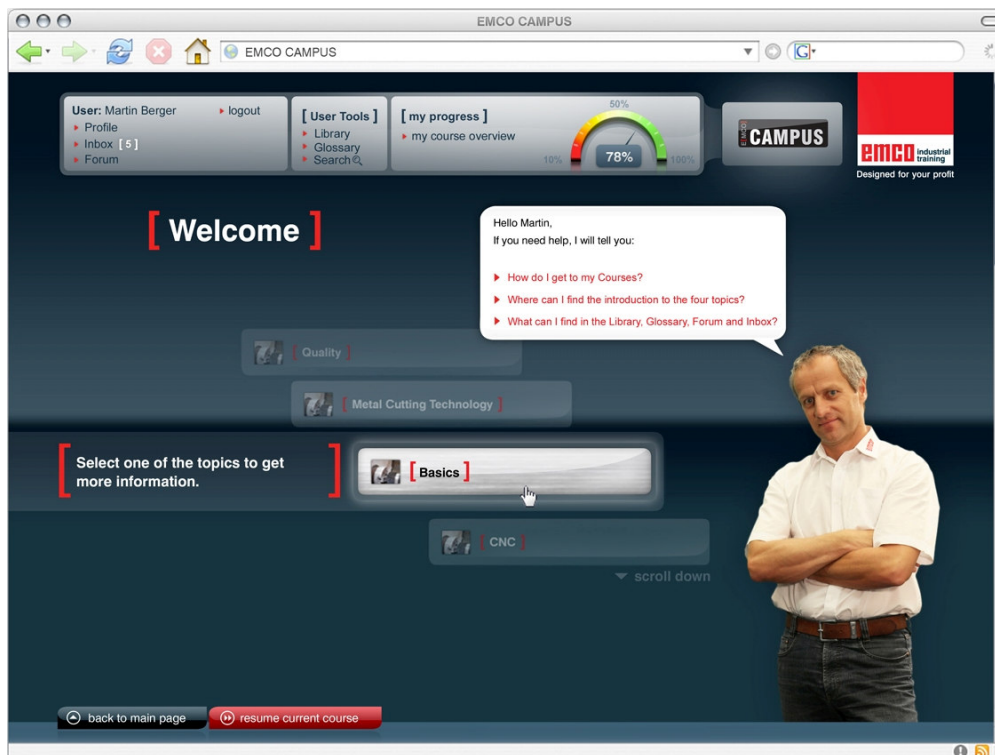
EMCO CAMPUS

EMCO CAMPUS

G

User: Martin Berger
logout
Profile
Inbox [ 5 ]
Forum

[ User Tools ]
Library
Glossary
Search

[ my progress ]
my course overview

50%
10%
78%
100%

CAMPUS

emco industrial training
Designed for your profit

[ Welcome ]

Hello Martin,
If you need help, I will tell you:

How do I get to my Courses?
Where can I find the introduction to the four topics?
What can I find in the Library, Glossary, Forum and Inbox?

[ Quality ]

[ Metal Cutting Technology ]

[ Select one of the topics to get more information. ]

[ Basics ]

[ CNC ]

scroll down

back to main page
resume current course